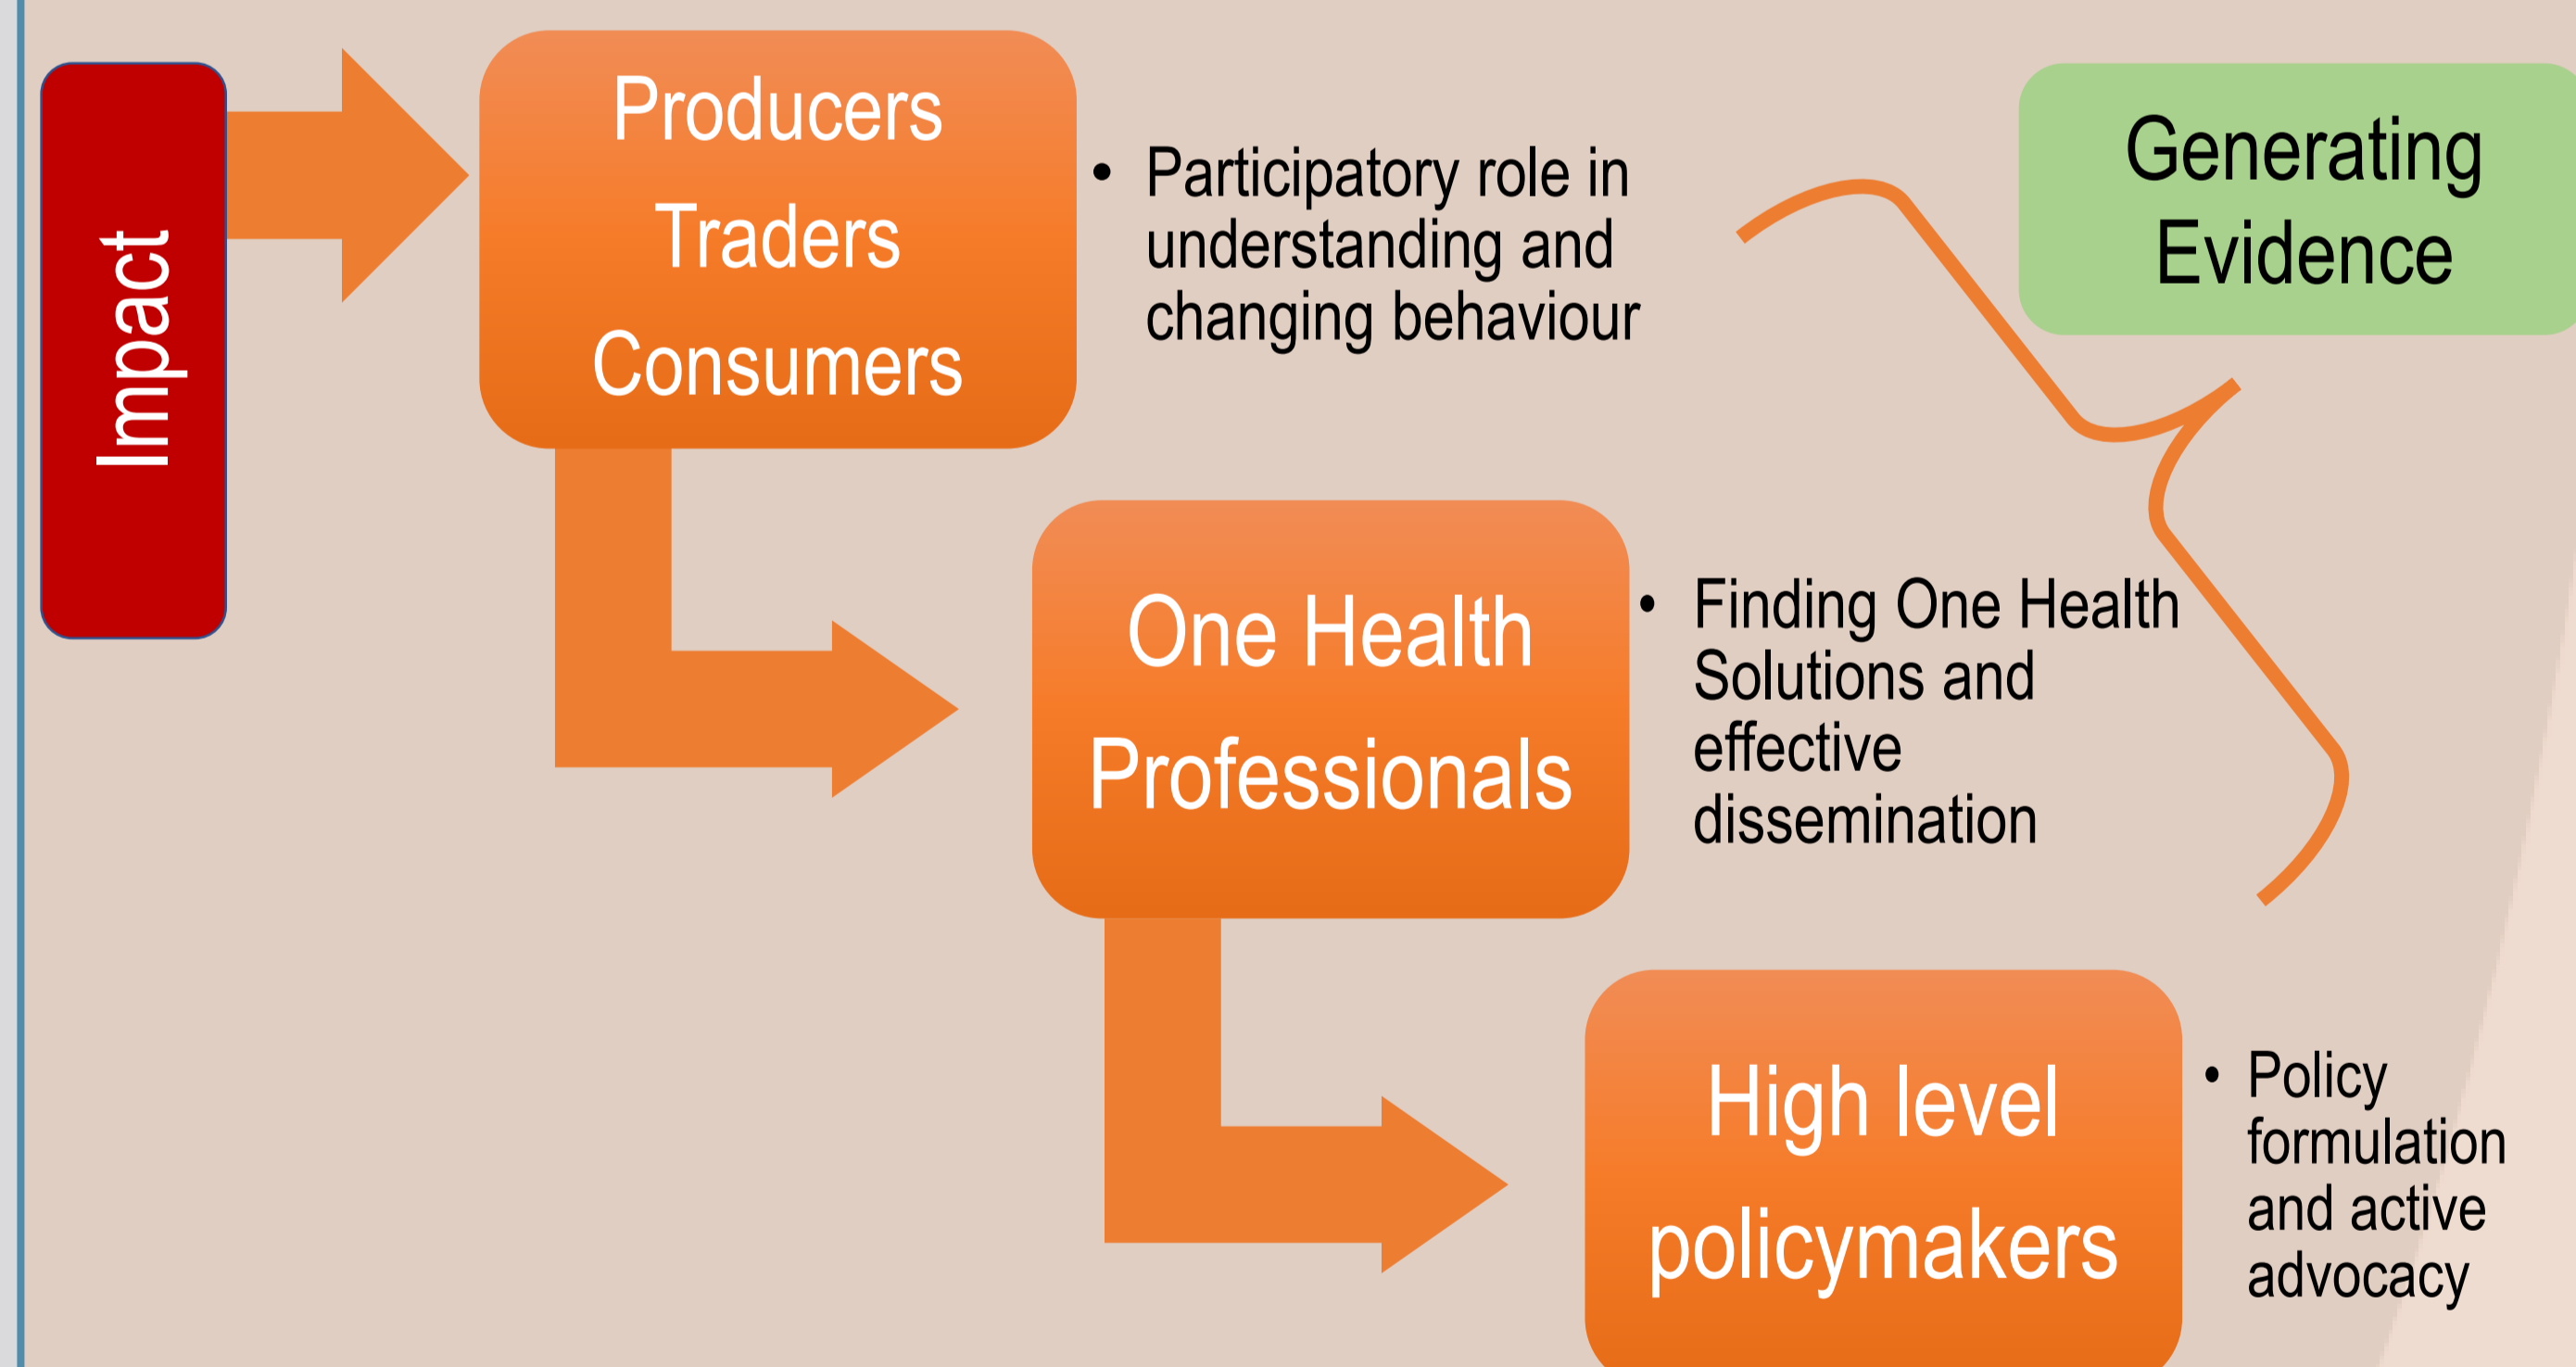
Impact

Producers
Traders
Consumers

• Participatory role in understanding and changing behaviour

Generating Evidence

One Health Professionals

• Finding One Health Solutions and effective dissemination

High level policymakers

• Policy formulation and active advocacy